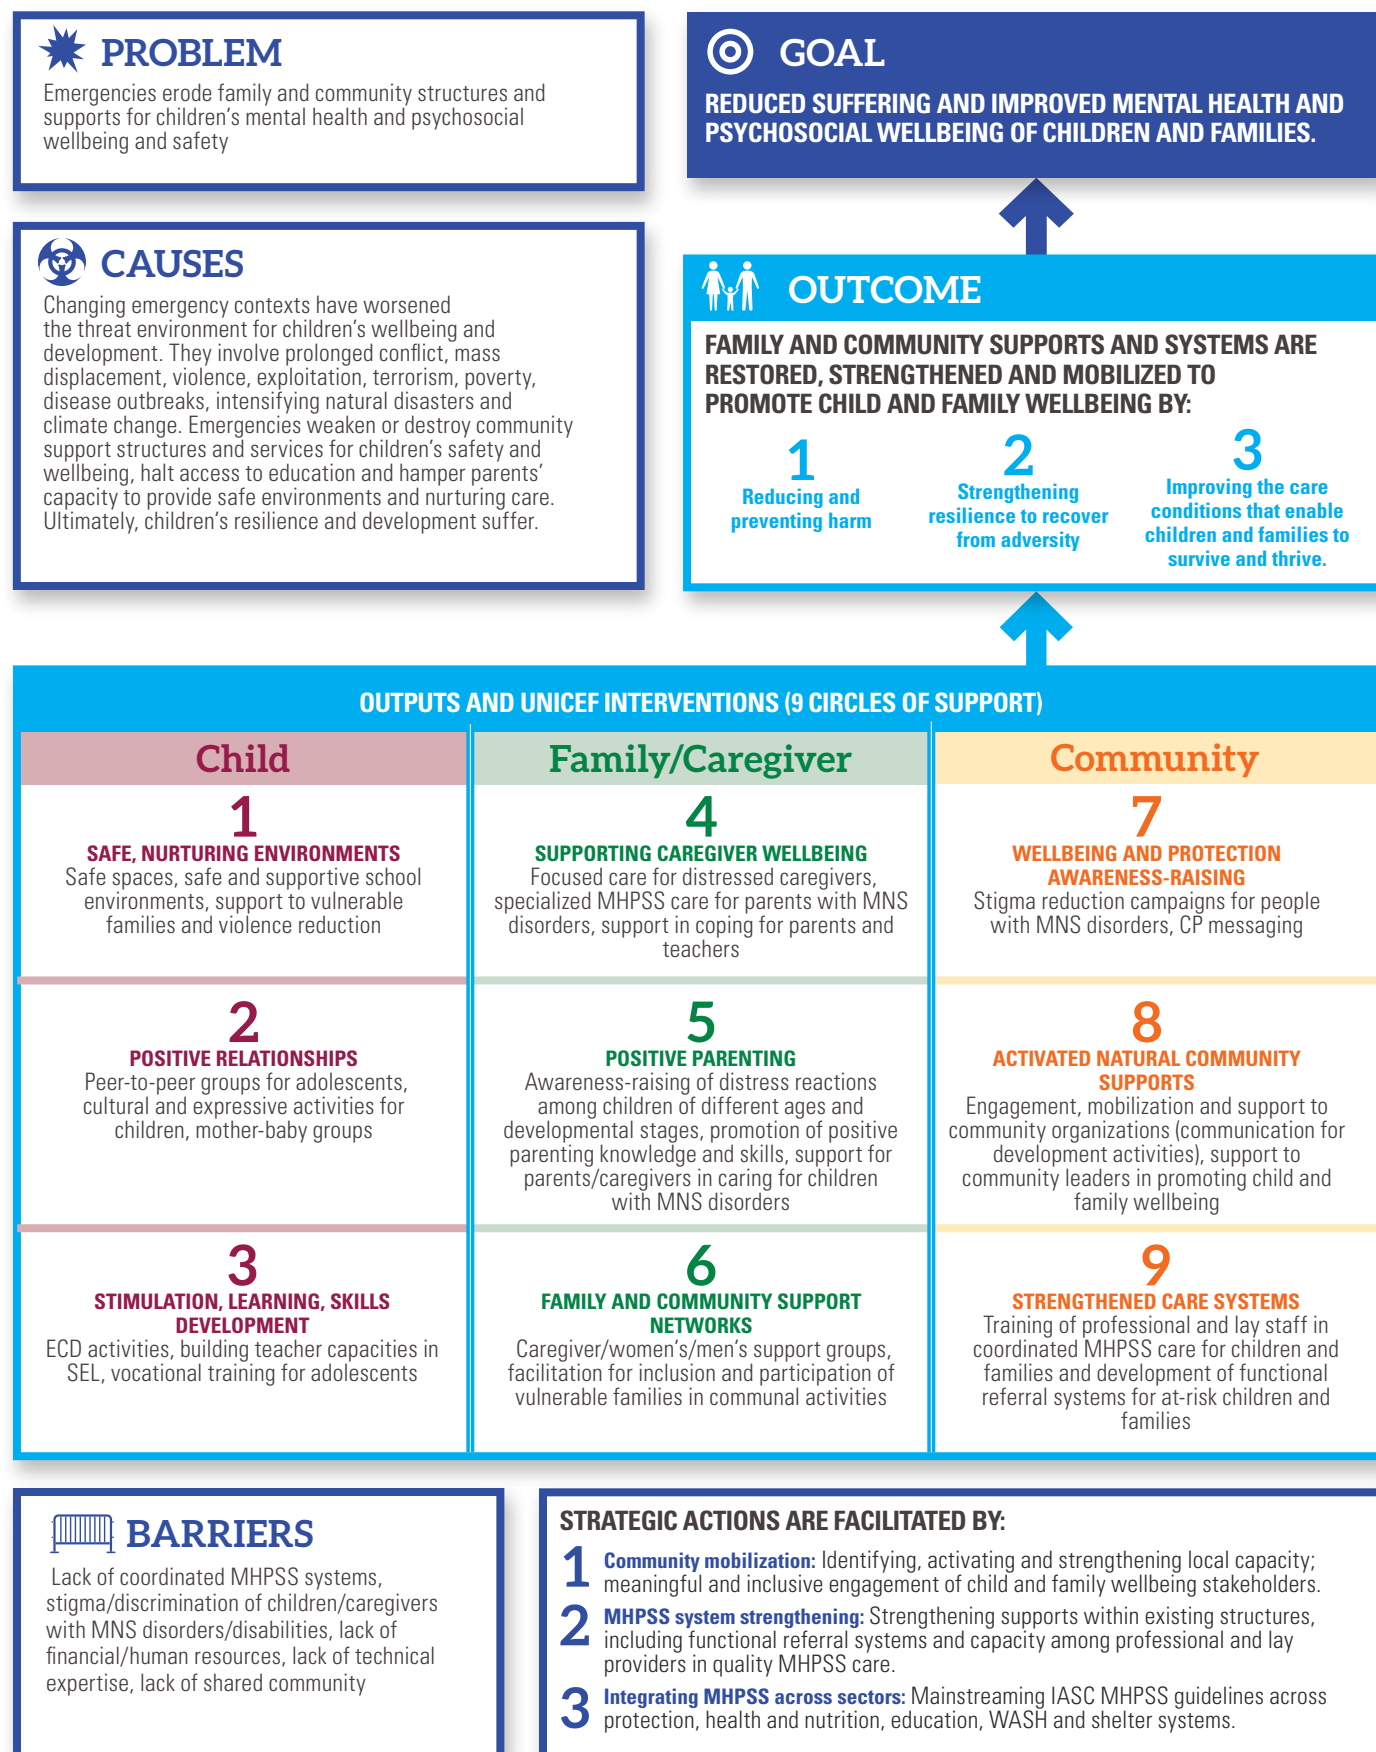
PROBLEM

Emergencies erode family and community structures and supports for children's mental health and psychosocial wellbeing and safety

GOAL

REDUCED SUFFERING AND IMPROVED MENTAL HEALTH AND PSYCHOSOCIAL WELLBEING OF CHILDREN AND FAMILIES.

CAUSES

Changing emergency contexts have worsened the threat environment for children's wellbeing and development. They involve prolonged conflict, mass displacement, violence, exploitation, terrorism, poverty, disease outbreaks, intensifying natural disasters and climate change. Emergencies weaken or destroy community support structures and services for children's safety and wellbeing, halt access to education and hamper parents' capacity to provide safe environments and nurturing care. Ultimately, children's resilience and development suffer.

OUTCOME

FAMILY AND COMMUNITY SUPPORTS AND SYSTEMS ARE RESTORED, STRENGTHENED AND MOBILIZED TO PROMOTE CHILD AND FAMILY WELLBEING BY:

1 Reducing and preventing harm

2 Strengthening resilience to recover from adversity

3 Improving the care conditions that enable children and families to survive and thrive.

OUTPUTS AND UNICEF INTERVENTIONS (9 CIRCLES OF SUPPORT)

| Child | Family/Caregiver | Community |
|---|---|---|
| 1 SAFE, NURTURING ENVIRONMENTS Safe spaces, safe and supportive school environments, support to vulnerable families and violence reduction | 4 SUPPORTING CAREGIVER WELLBEING Focused care for distressed caregivers, specialized MHPSS care for parents with MNS disorders, support in coping for parents and teachers | 7 WELLBEING AND PROTECTION AWARENESS-RAISING Stigma reduction campaigns for people with MNS disorders, CP messaging |
| 2 POSITIVE RELATIONSHIPS Peer-to-peer groups for adolescents, cultural and expressive activities for children, mother-baby groups | 5 POSITIVE PARENTING Awareness-raising of distress reactions among children of different ages and developmental stages, promotion of positive parenting knowledge and skills, support for parents/caregivers in caring for children with MNS disorders | 8 ACTIVATED NATURAL COMMUNITY SUPPORTS Engagement, mobilization and support to community organizations (communication for development activities), support to community leaders in promoting child and family wellbeing |
| 3 STIMULATION, LEARNING, SKILLS DEVELOPMENT ECD activities, building teacher capacities in SEL, vocational training for adolescents | 6 FAMILY AND COMMUNITY SUPPORT NETWORKS Caregiver/women's/men's support groups, facilitation for inclusion and participation of vulnerable families in communal activities | 9 STRENGTHENED CARE SYSTEMS Training of professional and lay staff in coordinated MHPSS care for children and families and development of functional referral systems for at-risk children and families |

BARRIERS

Lack of coordinated MHPSS systems, stigma/discrimination of children/caregivers with MNS disorders/disabilities, lack of financial/human resources, lack of technical expertise, lack of shared community

STRATEGIC ACTIONS ARE FACILITATED BY:

1 Community mobilization: Identifying, activating and strengthening local capacity; meaningful and inclusive engagement of child and family wellbeing stakeholders.

2 MHPSS system strengthening: Strengthening supports within existing structures, including functional referral systems and capacity among professional and lay providers in quality MHPSS care.

3 Integrating MHPSS across sectors: Mainstreaming IASC MHPSS guidelines across protection, health and nutrition, education, WASH and shelter systems.